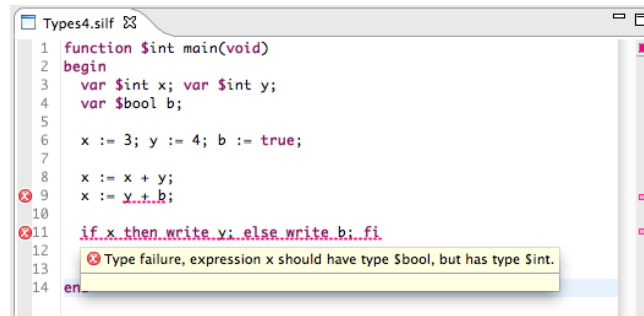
Types4.silf

1 function $int main(void)
2 begin
3 var $int x; var $int y;
4 var $bool b;
5
6 x := 3; y := 4; b := true;
7
8 x := x + y;
9 x := y + b;
10
11 if x then write y; else write b; fi
12
13
14 en

Type failure, expression x should have type $bool, but has type $int.